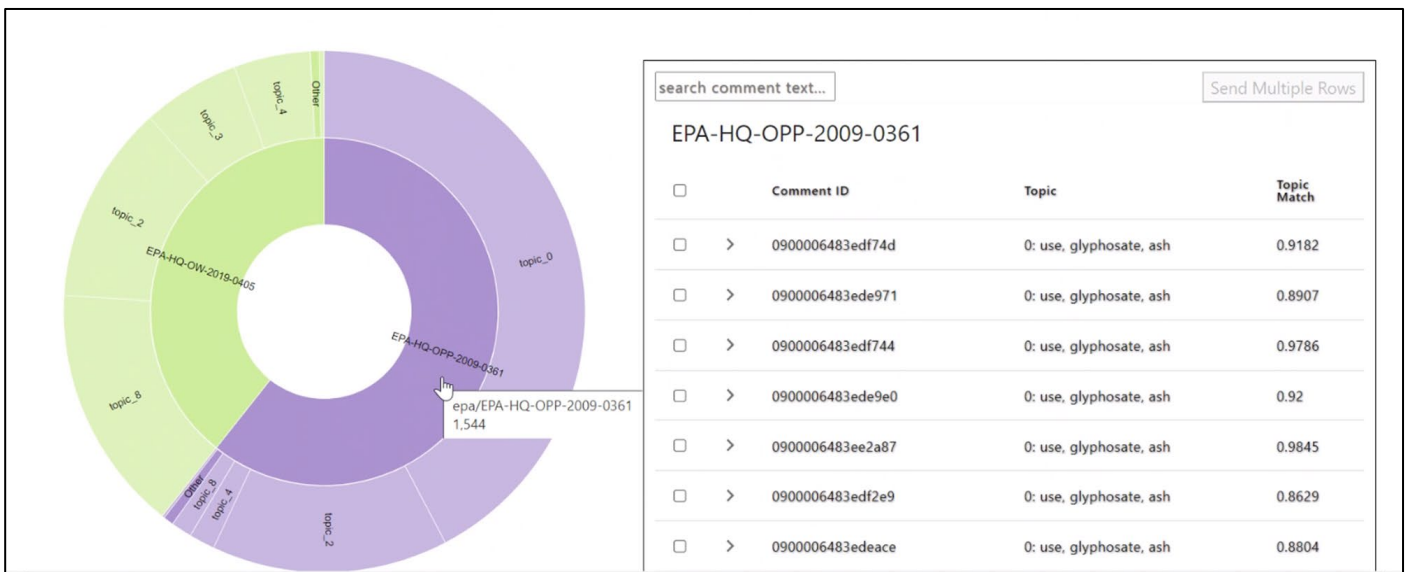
Other
topic_4
topic_3
topic_2
EPA-HQ-OW-2019-0405
topic_8
topic_0
EPA-HQ-OPP-2009-0361
epa/EPA-HQ-OPP-2009-0361
1,544
Other
topic_8
topic_4
topic_2

search comment text...
Send Multiple Rows

EPA-HQ-OPP-2009-0361

| | | Comment ID | Topic | Topic Match |
|---|---|---|---|---|
| ☐ | > | 0900006483edf74d | 0: use, glyphosate, ash | 0.9182 |
| ☐ | > | 0900006483ede971 | 0: use, glyphosate, ash | 0.8907 |
| ☐ | > | 0900006483edf744 | 0: use, glyphosate, ash | 0.9786 |
| ☐ | > | 0900006483ede9e0 | 0: use, glyphosate, ash | 0.92 |
| ☐ | > | 0900006483ee2a87 | 0: use, glyphosate, ash | 0.9845 |
| ☐ | > | 0900006483edf2e9 | 0: use, glyphosate, ash | 0.8629 |
| ☐ | > | 0900006483edeace | 0: use, glyphosate, ash | 0.8804 |